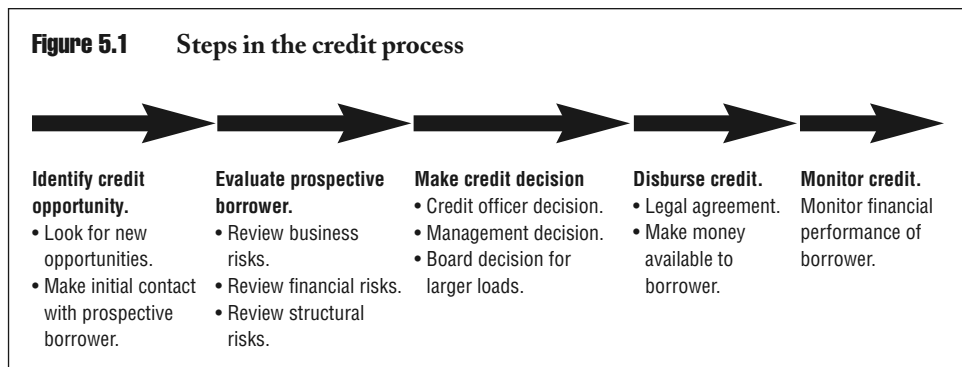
Figure 5.1 Steps in the credit process

Identify credit opportunity.
• Look for new opportunities.
• Make initial contact with prospective borrower.

Evaluate prospective borrower.
• Review business risks.
• Review financial risks.
• Review structural risks.

Make credit decision
• Credit officer decision.
• Management decision.
• Board decision for larger loads.

Disburse credit.
• Legal agreement.
• Make money available to borrower.

Monitor credit.
Monitor financial performance of borrower.